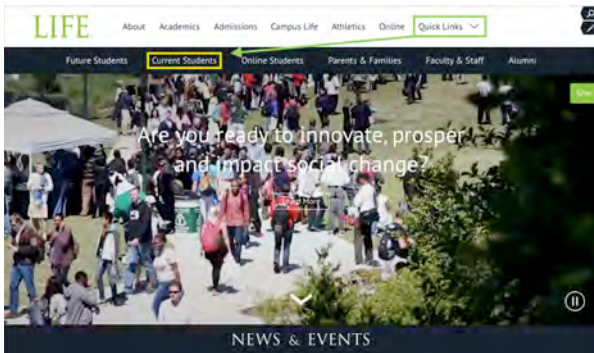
LIFE

About Academics Admissions Campus Life Athletics Online Quick Links

Future Students Current Students Online Students Parents & Families Faculty & Staff Alumni

Are you ready to innovate, prosper and impact social change?

Read More

NEWS & EVENTS